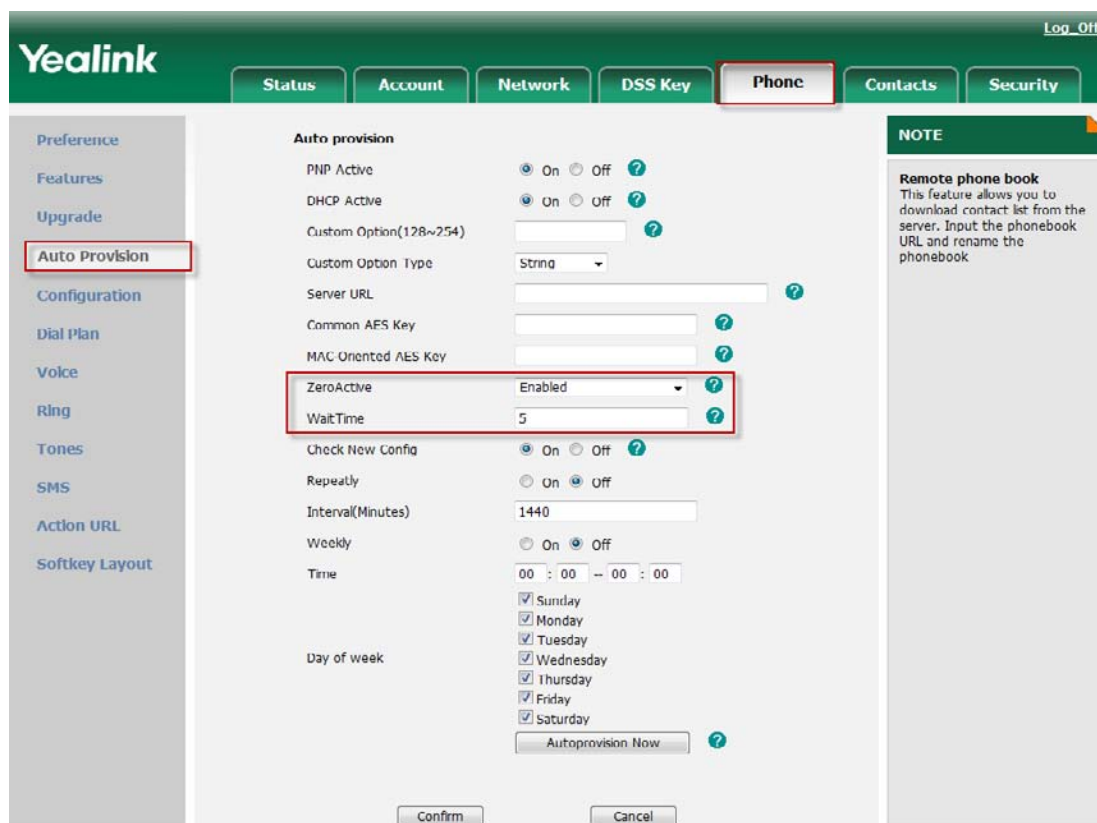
Log_Off

Yealink

Status | Account | Network | DSS Key | Phone | Contacts | Security

Preference
Features
Upgrade
Auto Provision
Configuration
Dial Plan
Voice
Ring
Tones
SMS
Action URL
Softkey Layout

Auto provision

| | |
|---|---|
| PNP Active | On Off ? |
| DHCP Active | On Off ? |
| Custom Option(128~254) | ? |
| Custom Option Type | String |
| Server URL | ? |
| Common AES Key | ? |
| MAC Oriented AES Key | ? |
| ZeroActive | Enabled ? |
| WaitTime | 5 ? |
| Check New Config | On Off ? |
| Repeatly | On Off |
| Interval(Minutes) | 1440 |
| Weekly | On Off |
| Time | 00 : 00 -- 00 : 00 |
| Day of week | Sunday Monday Tuesday Wednesday Thursday Friday Saturday |

Autoprovision Now ?

Confirm Cancel

NOTE

Remote phone book
This feature allows you to download contact list from the server. Input the phonebook URL and rename the phonebook